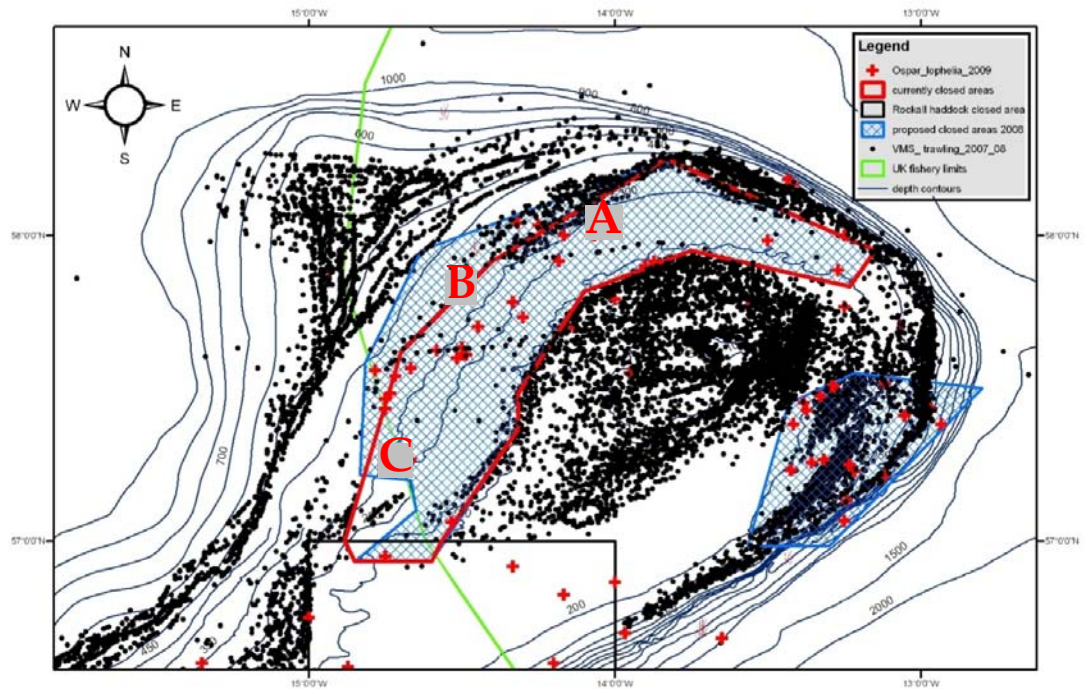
15°0'0"W
14°0'0"W
13°0'0"W

N
W
E
S

Legend
Ospar_lophelia_2009
currently closed areas
Rockall haddock closed area
proposed closed areas 2008
VMS_trawling_2007_08
UK fishery limits
depth contours

58°0'0"N
58°0'0"N
57°0'0"N
57°0'0"N

1000
900
800
600
400
200
700
450
350
200
1500
2000

A
B
C